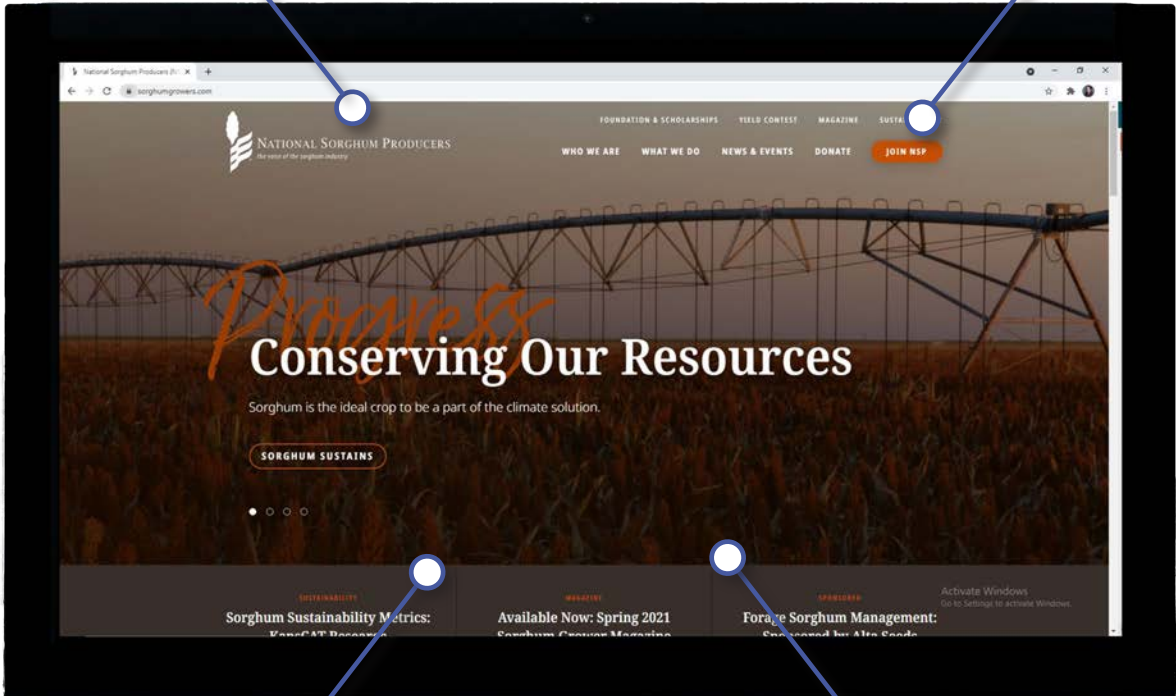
National Sorghum Producers (N ×

sorghumgrowers.com

National Sorghum Producers
the voice of the sorghum industry

FOUNDATION & SCHOLARSHIPS YIELD CONTEST MAGAZINE SUSTA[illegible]

WHO WE ARE WHAT WE DO NEWS & EVENTS DONATE JOIN NSP

Progress

Conserving Our Resources

Sorghum is the ideal crop to be a part of the climate solution.

SORGHUM SUSTAINS

SUSTAINABILITY
Sorghum Sustainability Metrics: KansCAT Resear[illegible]

MAGAZINE
Available Now: Spring 2021 Sorghum Grower Magazine

SPONSORED
Forage Sorghum Management: Sponsored by Alta Seeds

Activate Windows
Go to Settings to activate Windows.